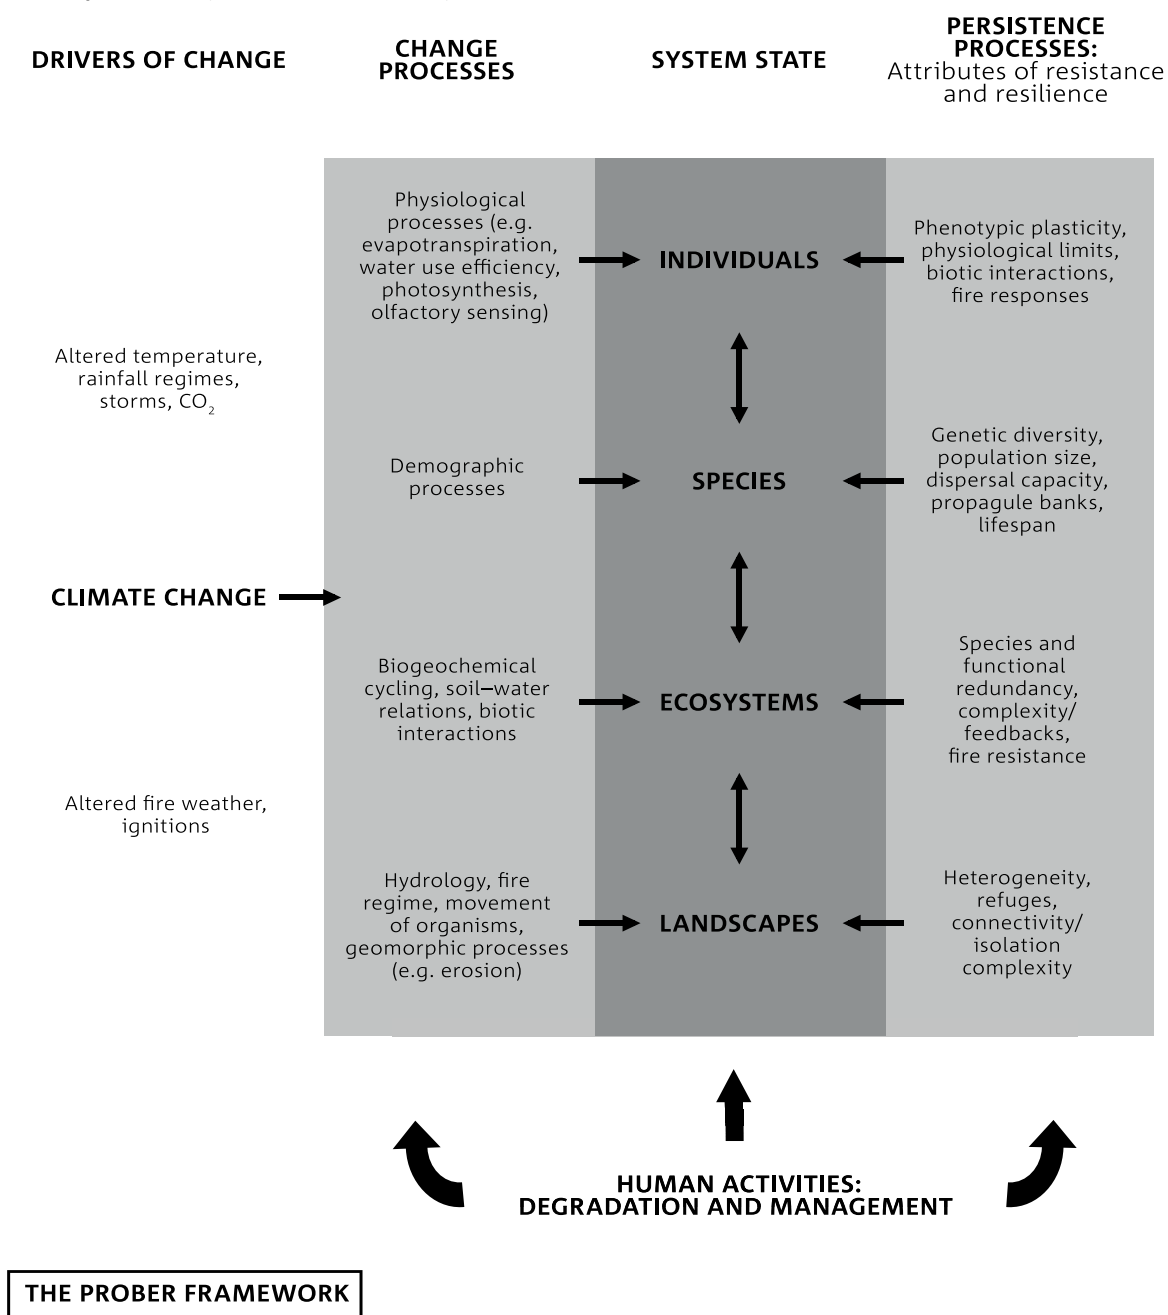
DRIVERS OF CHANGE

CHANGE PROCESSES

SYSTEM STATE

PERSISTENCE PROCESSES: Attributes of resistance and resilience

Physiological processes (e.g. evapotranspiration, water use efficiency, photosynthesis, olfactory sensing)

INDIVIDUALS

Phenotypic plasticity, physiological limits, biotic interactions, fire responses

Altered temperature, rainfall regimes, storms, $CO_2$

Demographic processes

SPECIES

Genetic diversity, population size, dispersal capacity, propagule banks, lifespan

CLIMATE CHANGE

Biogeochemical cycling, soil–water relations, biotic interactions

ECOSYSTEMS

Species and functional redundancy, complexity/ feedbacks, fire resistance

Altered fire weather, ignitions

Hydrology, fire regime, movement of organisms, geomorphic processes (e.g. erosion)

LANDSCAPES

Heterogeneity, refuges, connectivity/ isolation complexity

HUMAN ACTIVITIES: DEGRADATION AND MANAGEMENT

THE PROBER FRAMEWORK